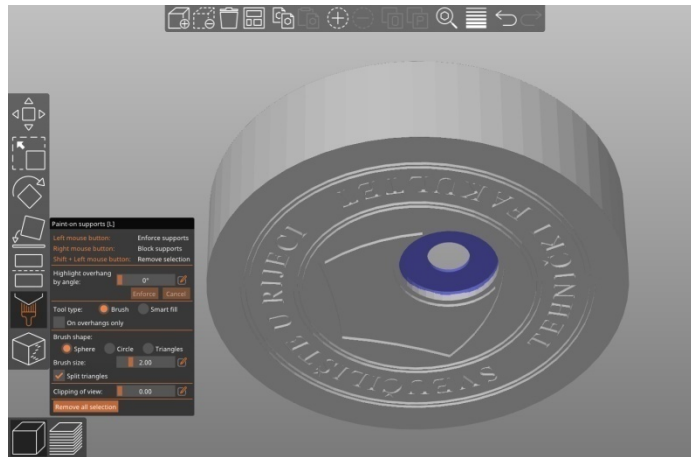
Paint-on supports [L]

Left mouse button: Enforce supports
Right mouse button: Block supports
Shift + Left mouse button: Remove selection

Highlight overhang by angle: 0°

Enforce Cancel

Tool type: Brush Smart fill

On overhangs only

Brush shape: Sphere Circle Triangles

Brush size: 2.00

Split triangles

Clipping of view: 0.00

Remove all selection

TEHNIČKI FAKULTET
SVEUČILIŠTE U RIJECI